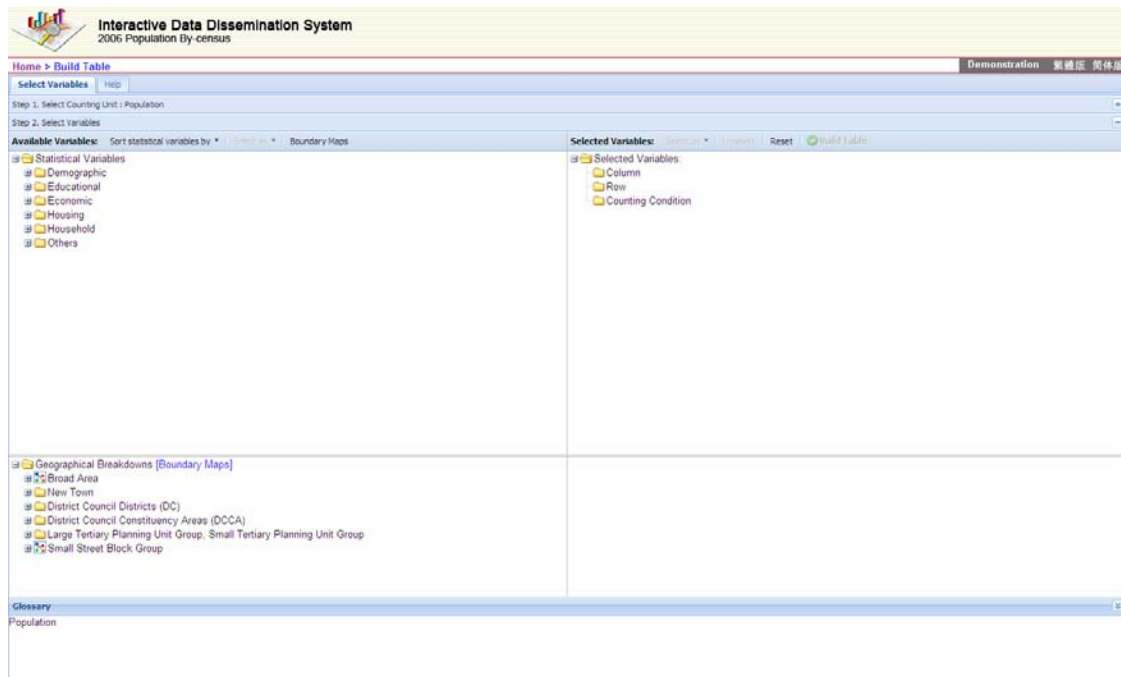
Interactive Data Dissemination System
2006 Population By-census

Home > Build Table

Demonstration 繁體版 简体版

Select Variables | Help

Step 1. Select Counting Unit : Population

Step 2. Select Variables

Available Variables: Sort statistical variables by ▾ | Select as ▾ | Boundary Maps

Statistical Variables
Demographic
Educational
Economic
Housing
Household
Others

Selected Variables: Select as ▾ | Unselect | Reset | Build Table

Selected Variables
Column
Row
Counting Condition

Geographical Breakdowns [Boundary Maps]
Broad Area
New Town
District Council Districts (DC)
District Council Constituency Areas (DCCA)
Large Tertiary Planning Unit Group, Small Tertiary Planning Unit Group
Small Street Block Group

Glossary

Population